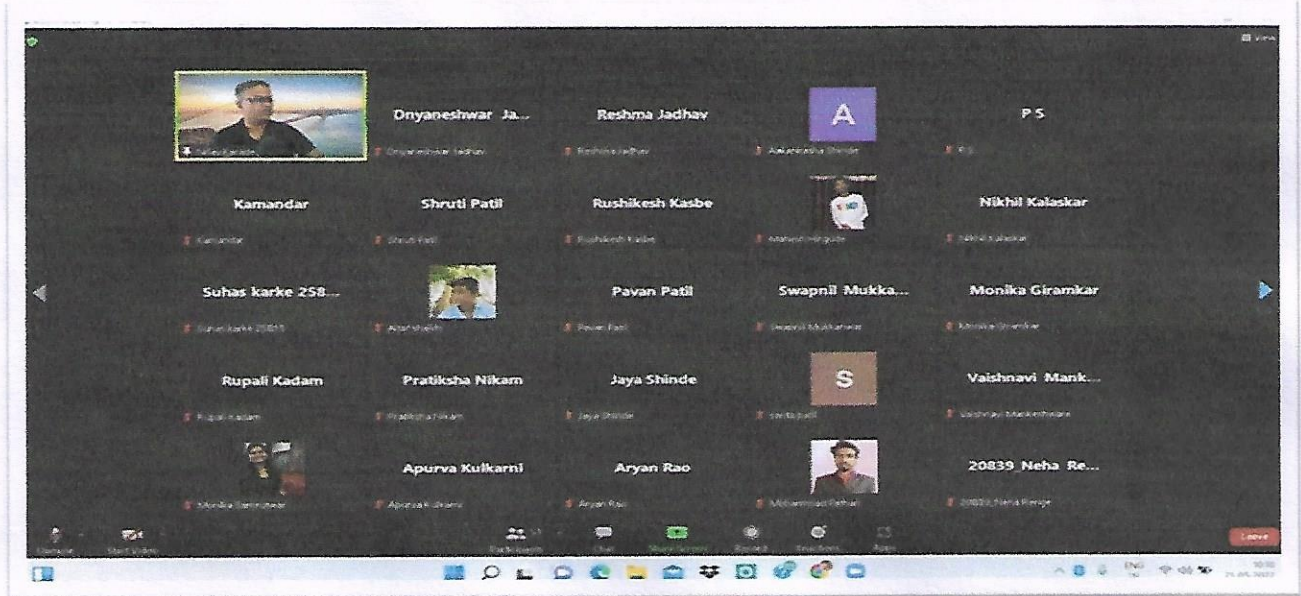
View

Sachin Karale

Dnyaneshwar Ja...
Dnyaneshwar Jadhav

Reshma Jadhav
Reshma Jadhav

A
Aakanksha Shinde

P S
P S

Kamandar
Kamandar

Shruti Patil
Shruti Patil

Rushikesh Kasbe
Rushikesh Kasbe

Mahesh Hingade

Nikhil Kalaskar
Nikhil Kalaskar

Suhas karke 258...
Suhas karke 25815

Altaf shaikh

Pavan Patil
Pavan Patil

Swapnil Mukka...
Swapnil Mukkanwar

Monika Giramkar
Monika Giramkar

Rupali Kadam
Rupali Kadam

Pratiksha Nikam
Pratiksha Nikam

Jaya Shinde
Jaya Shinde

S
savita patil

Vaishnavi Mank...
Vaishnavi Mankeshware

Monika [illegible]

Apurva Kulkarni
Apurva Kulkarni

Aryan Rao
Aryan Rao

Mohammad Rehan

20839_Neha Re...
20839_Neha Renge

Unmute Start Video Participants Chat Share Screen Record Reactions Apps Leave

ENG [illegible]